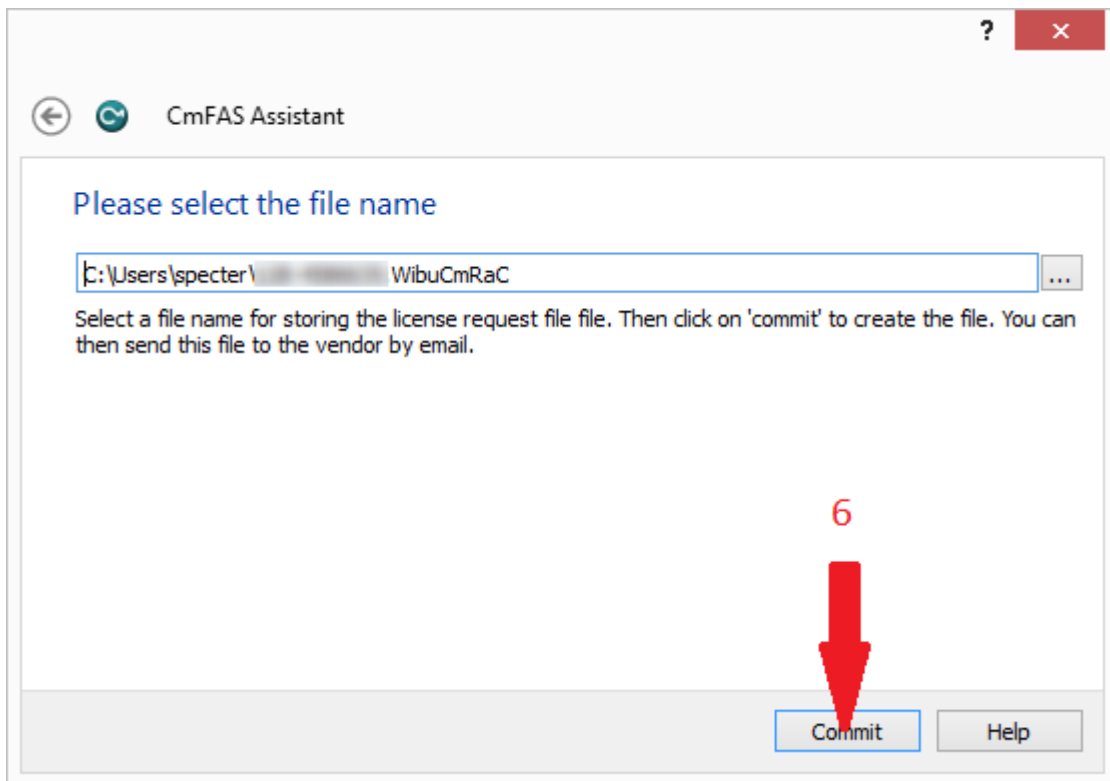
?

CmFAS Assistant

Please select the file name

C:\Users\specter\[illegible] WibuCmRaC ...

Select a file name for storing the license request file file. Then click on 'commit' to create the file. You can then send this file to the vendor by email.

6

Commit Help